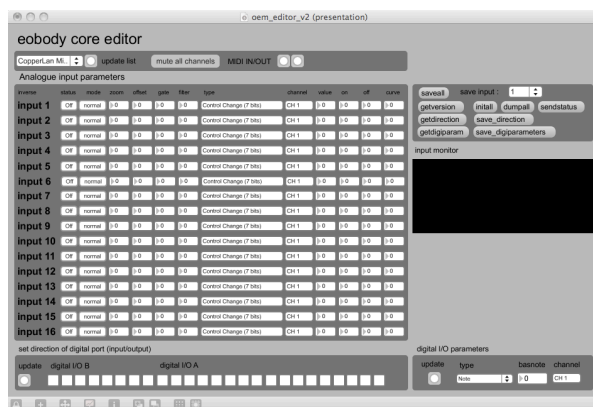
oem_editor_v2 (presentation)

eobody core editor

CopperLan Mi.. update list mute all channels MIDI IN/OUT

Analogue input parameters

| inverse | status | mode | zoom | offset | gate | filter | type | channel | value | on | off | curve |
|---|---|---|---|---|---|---|---|---|---|---|---|---|
| input 1 | Off | normal | 0 | 0 | 0 | 0 | Control Change (7 bits) | CH 1 | 0 | 0 | 0 | 0 |
| input 2 | Off | normal | 0 | 0 | 0 | 0 | Control Change (7 bits) | CH 1 | 0 | 0 | 0 | 0 |
| input 3 | Off | normal | 0 | 0 | 0 | 0 | Control Change (7 bits) | CH 1 | 0 | 0 | 0 | 0 |
| input 4 | Off | normal | 0 | 0 | 0 | 0 | Control Change (7 bits) | CH 1 | 0 | 0 | 0 | 0 |
| input 5 | Off | normal | 0 | 0 | 0 | 0 | Control Change (7 bits) | CH 1 | 0 | 0 | 0 | 0 |
| input 6 | Off | normal | 0 | 0 | 0 | 0 | Control Change (7 bits) | CH 1 | 0 | 0 | 0 | 0 |
| input 7 | Off | normal | 0 | 0 | 0 | 0 | Control Change (7 bits) | CH 1 | 0 | 0 | 0 | 0 |
| input 8 | Off | normal | 0 | 0 | 0 | 0 | Control Change (7 bits) | CH 1 | 0 | 0 | 0 | 0 |
| input 9 | Off | normal | 0 | 0 | 0 | 0 | Control Change (7 bits) | CH 1 | 0 | 0 | 0 | 0 |
| input 10 | Off | normal | 0 | 0 | 0 | 0 | Control Change (7 bits) | CH 1 | 0 | 0 | 0 | 0 |
| input 11 | Off | normal | 0 | 0 | 0 | 0 | Control Change (7 bits) | CH 1 | 0 | 0 | 0 | 0 |
| input 12 | Off | normal | 0 | 0 | 0 | 0 | Control Change (7 bits) | CH 1 | 0 | 0 | 0 | 0 |
| input 13 | Off | normal | 0 | 0 | 0 | 0 | Control Change (7 bits) | CH 1 | 0 | 0 | 0 | 0 |
| input 14 | Off | normal | 0 | 0 | 0 | 0 | Control Change (7 bits) | CH 1 | 0 | 0 | 0 | 0 |
| input 15 | Off | normal | 0 | 0 | 0 | 0 | Control Change (7 bits) | CH 1 | 0 | 0 | 0 | 0 |
| input 16 | Off | normal | 0 | 0 | 0 | 0 | Control Change (7 bits) | CH 1 | 0 | 0 | 0 | 0 |

saveall save input : 1
getversion initall dumpall sendstatus
getdirection save_direction
getdigiparam save_digiparameters

input monitor

set direction of digital port (input/output)

update digital I/O B digital I/O A

digital I/O parameters

update type basnote channel
Note 0 CH 1